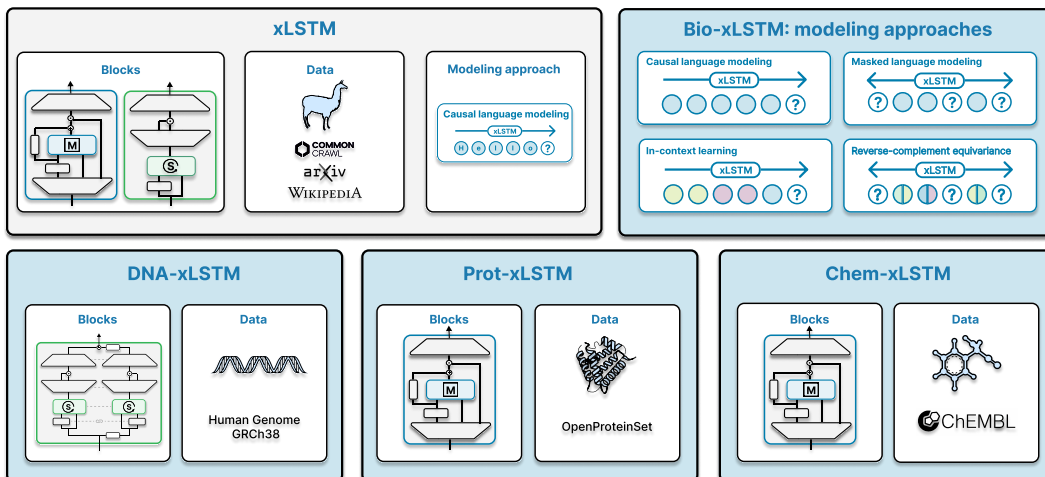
xLSTM

Blocks

M

S

Data

COMMON CRAWL

arXiv

WIKIPEDIA

Modeling approach

Causal language modeling

xLSTM

H e l l o ?

Bio-xLSTM: modeling approaches

Causal language modeling

xLSTM

?

Masked language modeling

xLSTM

? ? ?

In-context learning

xLSTM

?

Reverse-complement equivariance

xLSTM

? ? ?

DNA-xLSTM

Blocks

S

S

Data

Human Genome GRCh38

Prot-xLSTM

Blocks

M

Data

OpenProteinSet

Chem-xLSTM

Blocks

M

Data

ChEMBL